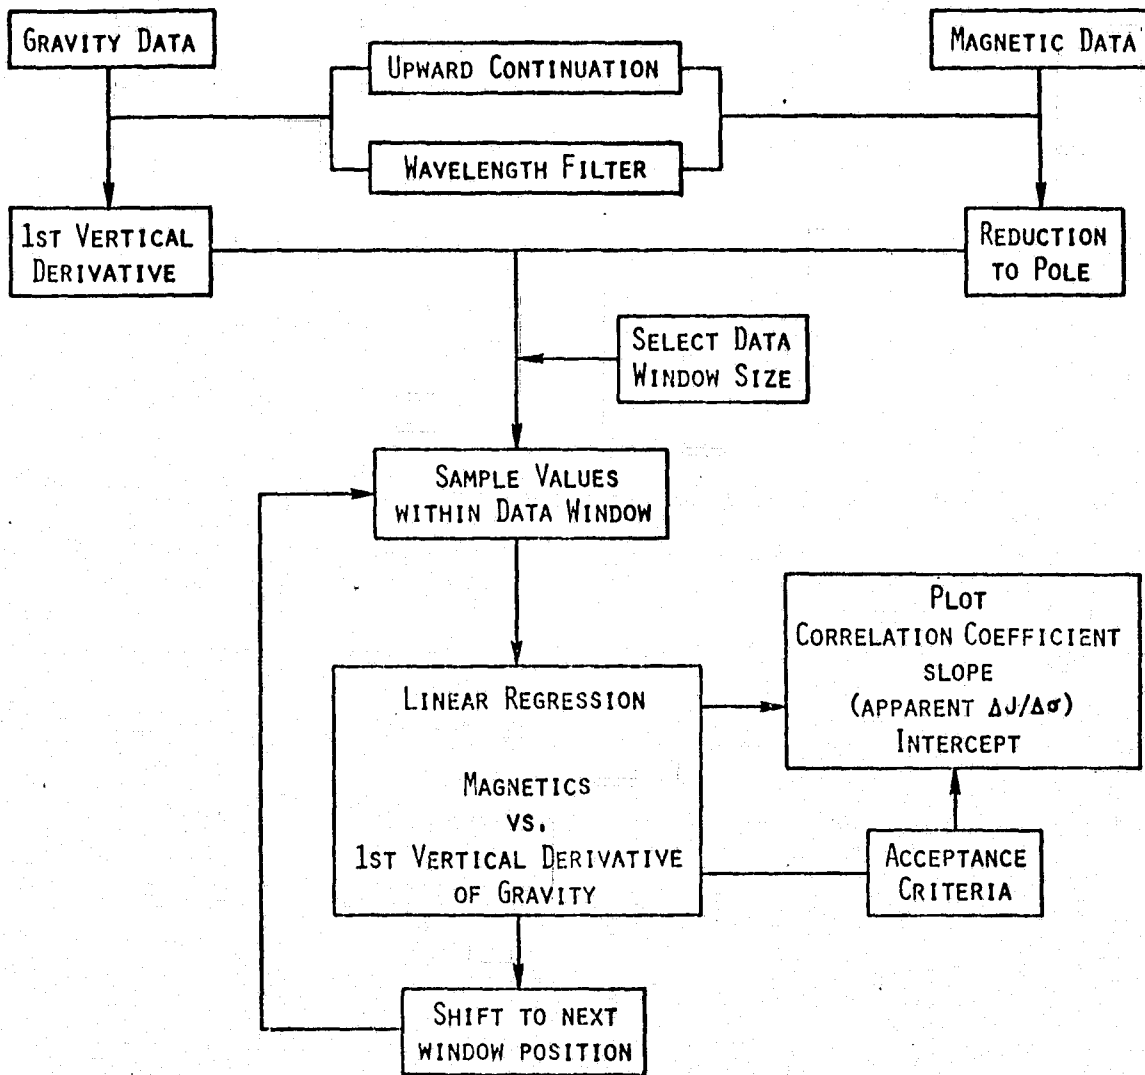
GRAVITY DATA

UPWARD CONTINUATION

MAGNETIC DATA

WAVELENGTH FILTER

1ST VERTICAL DERIVATIVE

REDUCTION TO POLE

SELECT DATA WINDOW SIZE

SAMPLE VALUES WITHIN DATA WINDOW

PLOT
CORRELATION COEFFICIENT
SLOPE
(APPARENT $\Delta J/\Delta\sigma$)
INTERCEPT

LINEAR REGRESSION

MAGNETICS
VS.
1ST VERTICAL DERIVATIVE
OF GRAVITY

ACCEPTANCE CRITERIA

SHIFT TO NEXT WINDOW POSITION